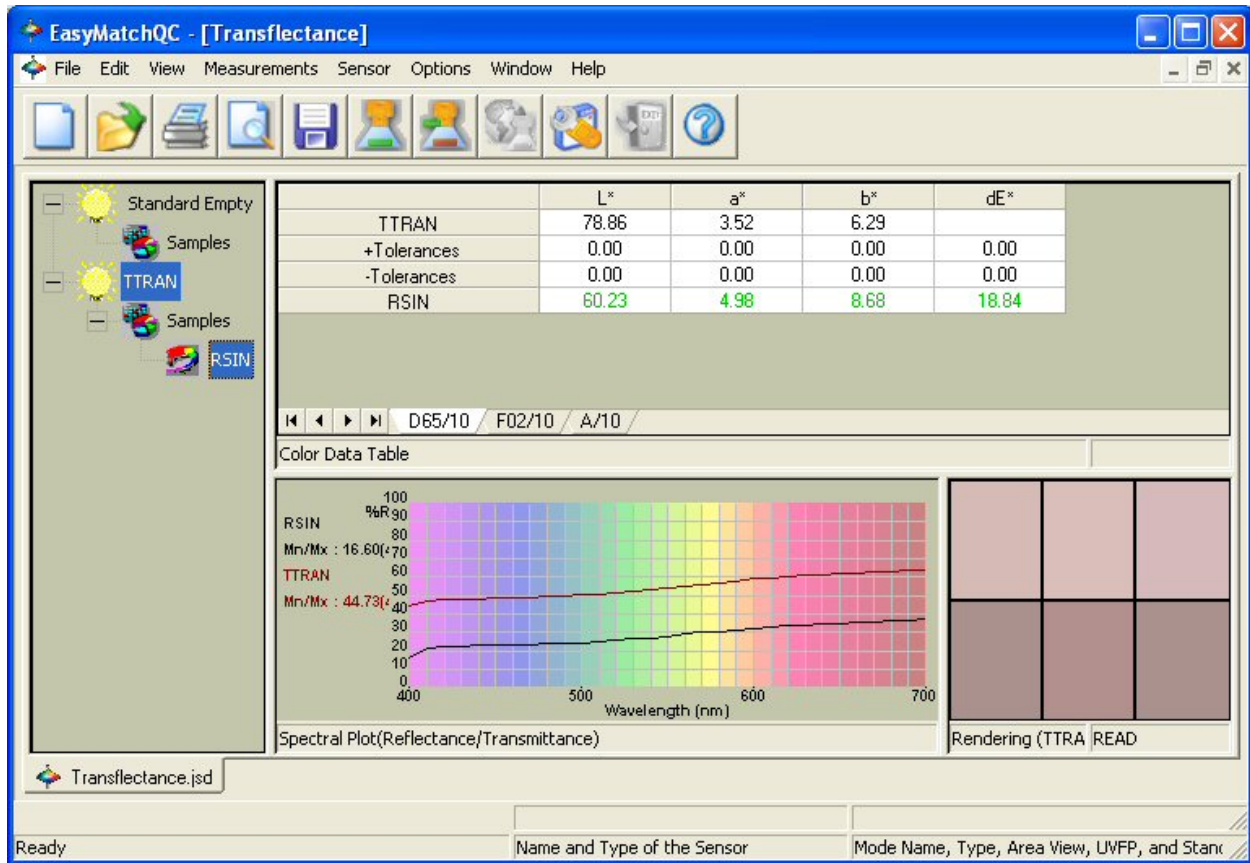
EasyMatchQC - [Transflectance]

File Edit View Measurements Sensor Options Window Help

Standard Empty
Samples
TTRAN
Samples
RSIN

| | L* | a* | b* | dE* |
|---|---|---|---|---|
| TTRAN | 78.86 | 3.52 | 6.29 | |
| +Tolerances | 0.00 | 0.00 | 0.00 | 0.00 |
| -Tolerances | 0.00 | 0.00 | 0.00 | 0.00 |
| RSIN | 60.23 | 4.98 | 8.68 | 18.84 |

D65/10 F02/10 A/10

Color Data Table

RSIN
Mn/Mx : 16.60(
TTRAN
Mn/Mx : 44.73(

100
%R 90
80
70
60
50
40
30
20
10
0
400 500 600 700
Wavelength (nm)

Spectral Plot(Reflectance/Transmittance)

Rendering (TTRA READ

Transflectance.jsd

Ready
Name and Type of the Sensor
Mode Name, Type, Area View, UVFP, and Stanc